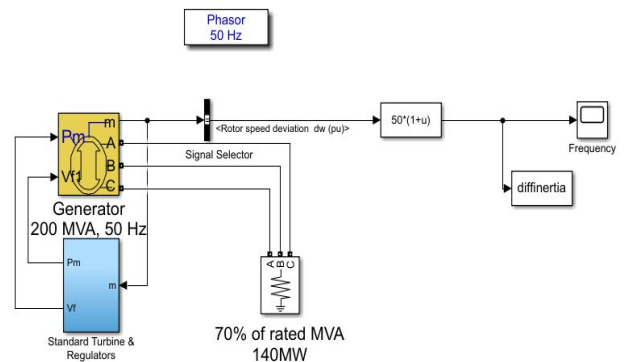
Phasor
50 Hz

Pm
Vf1
m
A
B
C

Generator
200 MVA, 50 Hz

<Rotor speed deviation dw (pu)>

Signal Selector

50*(1+u)

Frequency

diffinertia

Pm
m
Vf

Standard Turbine &
Regulators

A B C

70% of rated MVA
140MW